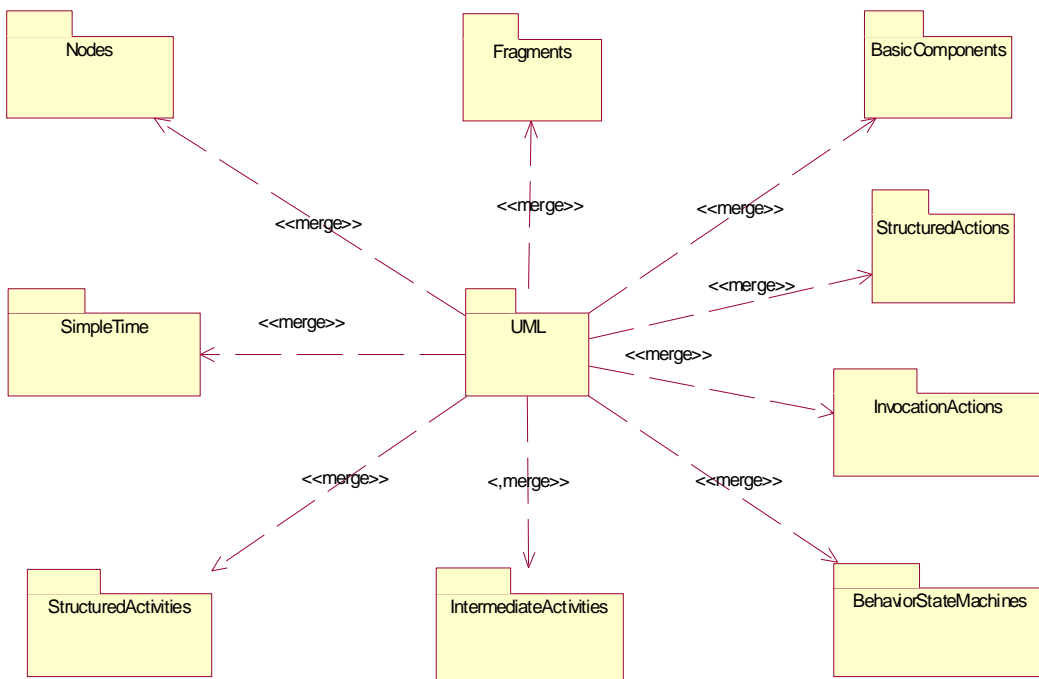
Nodes

Fragments

BasicComponents

<<merge>>

<<merge>>

<<merge>>

StructuredActions

<<merge>>

SimpleTime

<<merge>>

UML

<<merge>>

InvocationActions

<<merge>>

<,merge>>

<<merge>>

StructuredActivities

IntermediateActivities

BehaviorStateMachines